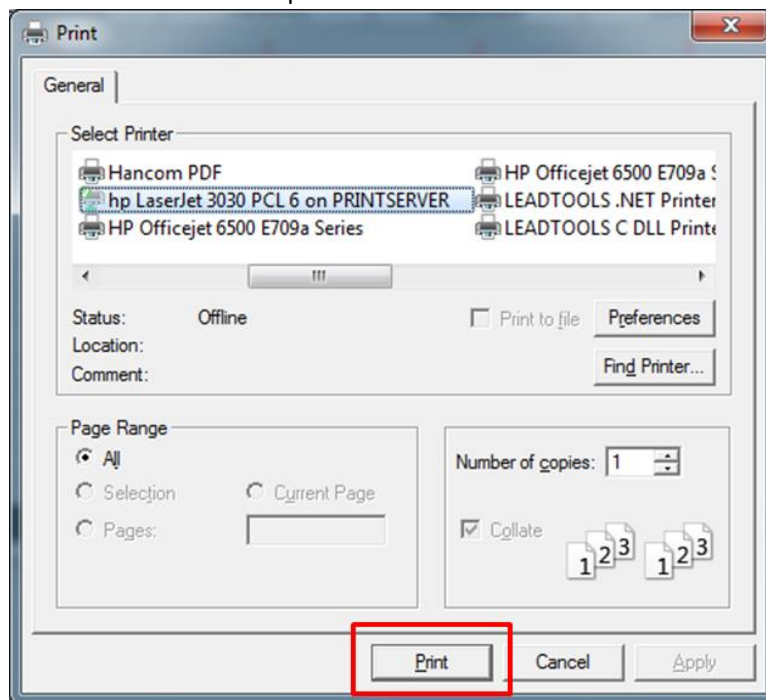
Print

General

Select Printer

Hancom PDF
hp LaserJet 3030 PCL 6 on PRINTSERVER
HP Officejet 6500 E709a Series
HP Officejet 6500 E709a S
LEADTOOLS .NET Printer
LEADTOOLS C DLL Printe

Status: Offline
Location:
Comment:

Print to file

Preferences

Find Printer...

Page Range

All

Selection

Current Page

Pages:

Number of copies: 1

Collate

1 2 3 1 2 3

Print Cancel Apply